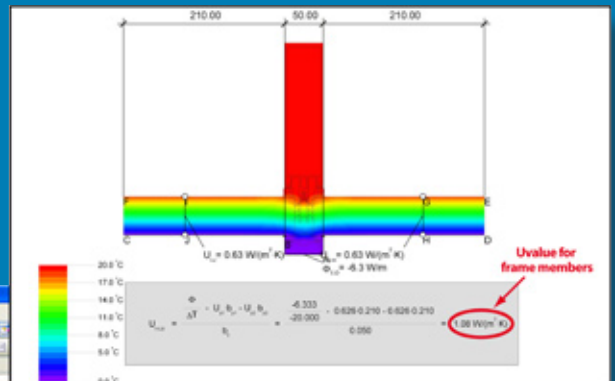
210.00
50.00
210.00

F
I
G
E
C
J
H
D

$U_{c1} = 0.63\ W/(m^2\ K)$
$U_{c2} = 0.63\ W/(m^2\ K)$
$\Phi_{1,0} = -6.3\ W/m$

Uvalue for frame members

20.0 °C
17.0 °C
14.0 °C
11.0 °C
8.0 °C
5.0 °C
-0.0 °C

$U_{m,p} = \frac{\frac{\Phi}{\Delta T} - U_{c1} \cdot b_{c1} - U_{c2} \cdot b_{c2}}{b_f} = \frac{\frac{-6.333}{-20.000} - 0.626 \cdot 0.210 - 0.626 \cdot 0.210}{0.050} = 1.08\ W/(m^2\ K)$